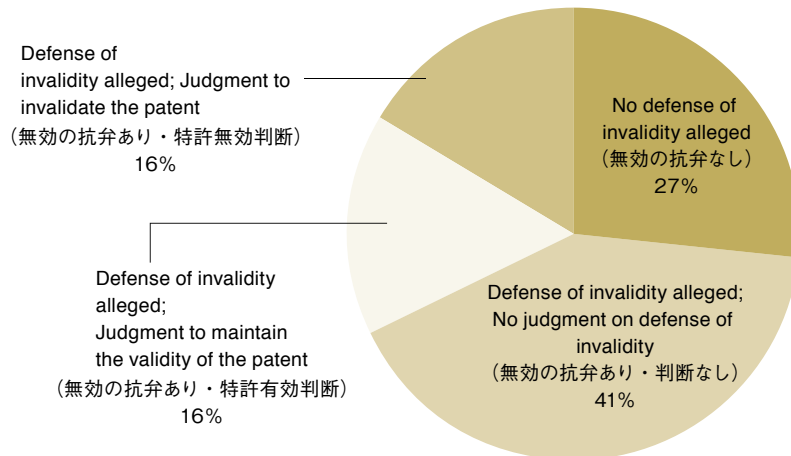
Defense of invalidity alleged; Judgment to invalidate the patent
（無効の抗弁あり・特許無効判断）
16%

No defense of invalidity alleged
（無効の抗弁なし）
27%

Defense of invalidity alleged; Judgment to maintain the validity of the patent
（無効の抗弁あり・特許有効判断）
16%

Defense of invalidity alleged; No judgment on defense of invalidity
（無効の抗弁あり・判断なし）
41%